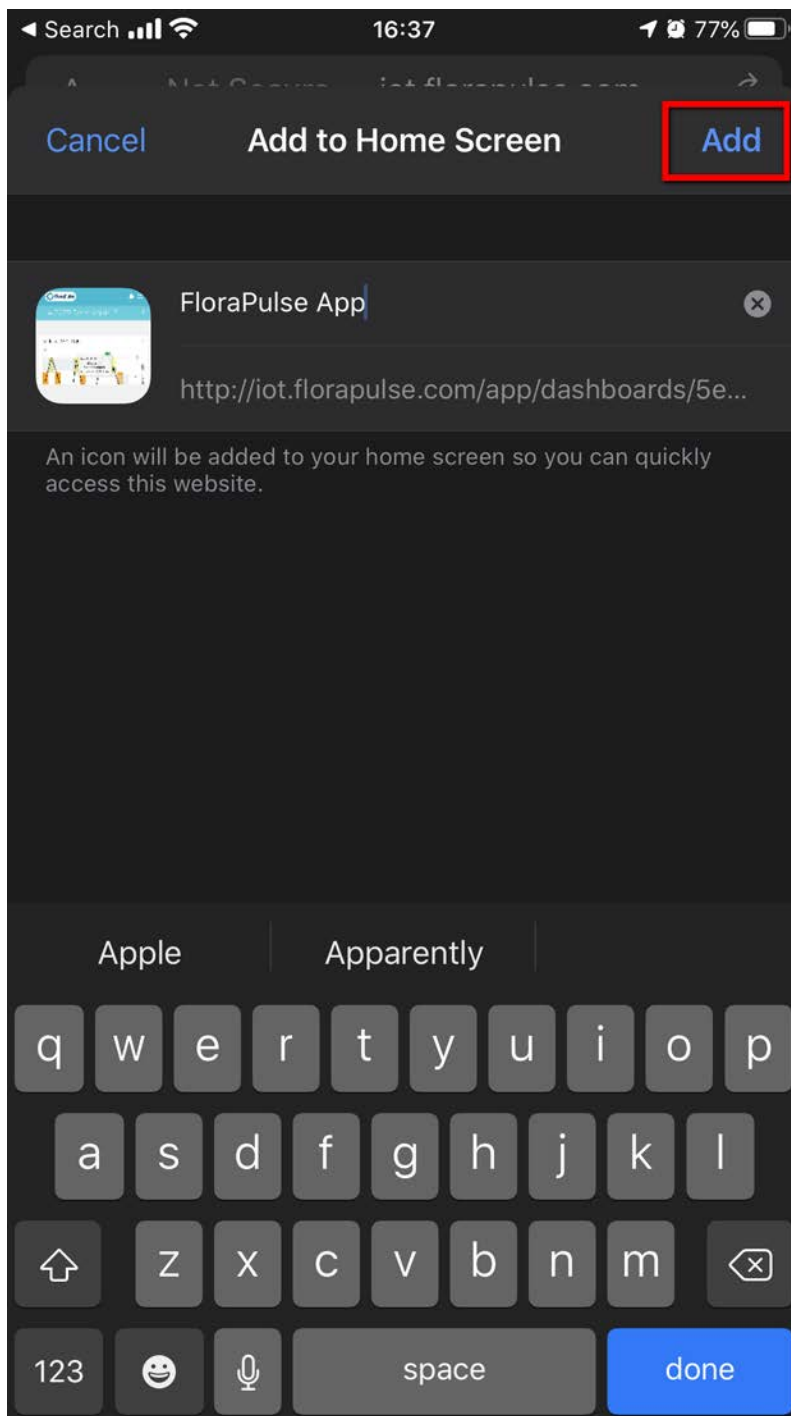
◀ Search 16:37 77%

Cancel Add to Home Screen Add

FloraPulse App

http://iot.florapulse.com/app/dashboards/5e...

An icon will be added to your home screen so you can quickly access this website.

Apple Apparently

q w e r t y u i o p
a s d f g h j k l
z x c v b n m
123 space done